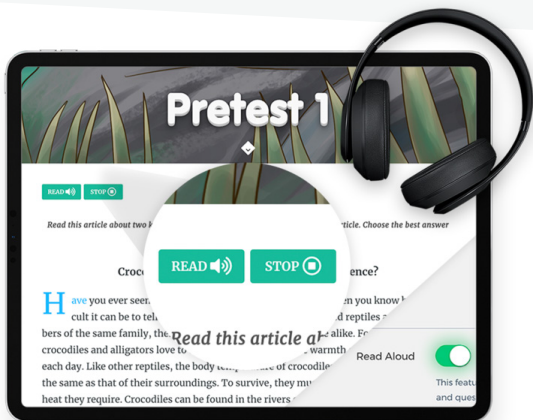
Pretest 1

READ STOP

Read this article about two k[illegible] article. Choose the best answer

READ STOP

Read this article ab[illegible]

Croc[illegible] ence?

Have you ever seen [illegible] en you know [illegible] cult it can be to tell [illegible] nd reptiles a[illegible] bers of the same family, the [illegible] alike. Fo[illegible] crocodiles and alligators love to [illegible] warmth each day. Like other reptiles, the body te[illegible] of crocodile the same as that of their surroundings. To survive, they mu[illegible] heat they require. Crocodiles can be found in the rivers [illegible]

Read Aloud

This featu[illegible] and ques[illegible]